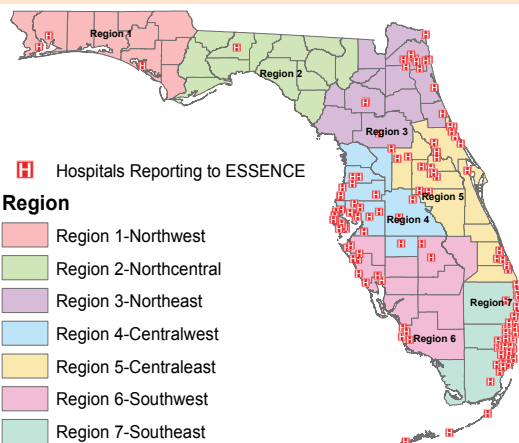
Region 1

Region 2

Region 3

Region 4

Region 5

Region 6

Region 7

H Hospitals Reporting to ESSENCE

Region

Region 1-Northwest

Region 2-Northcentral

Region 3-Northeast

Region 4-Centralwest

Region 5-Centraleast

Region 6-Southwest

Region 7-Southeast